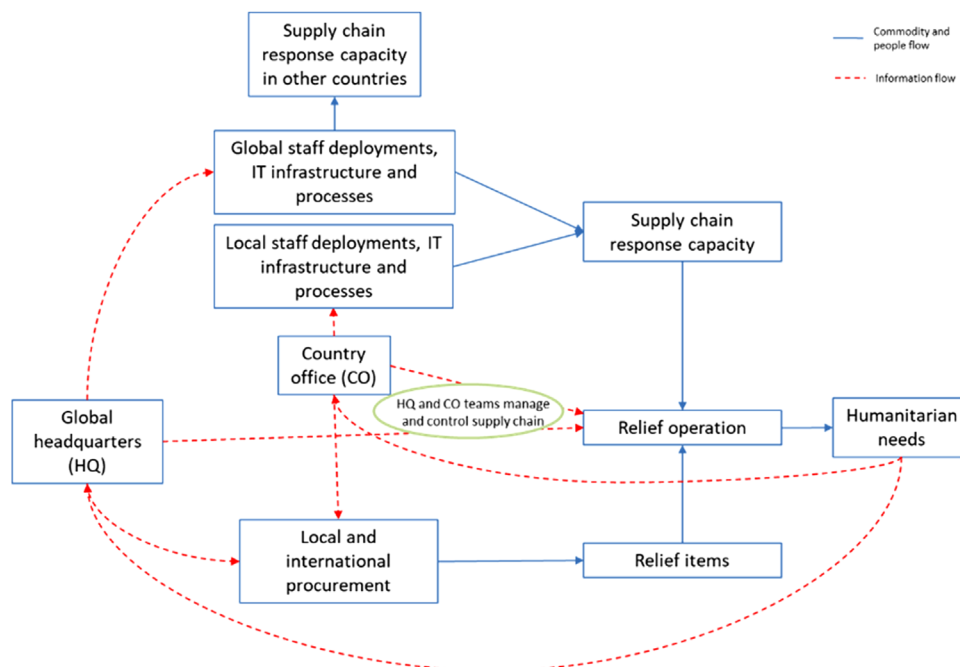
Commodity and people flow

Information flow

Supply chain response capacity in other countries

Global staff deployments, IT infrastructure and processes

Supply chain response capacity

Local staff deployments, IT infrastructure and processes

Country office (CO)

HQ and CO teams manage and control supply chain

Global headquarters (HQ)

Relief operation

Humanitarian needs

Local and international procurement

Relief items